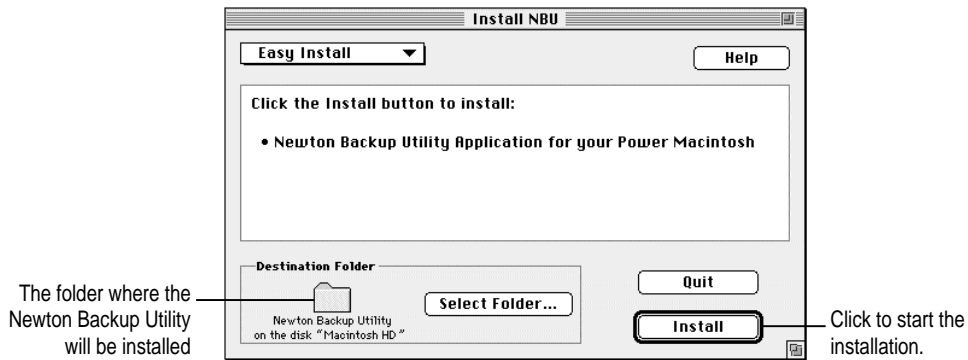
Install NBU

Easy Install

Help

Click the Install button to install:

• Newton Backup Utility Application for your Power Macintosh

Destination Folder

Newton Backup Utility on the disk "Macintosh HD"

Select Folder...

Quit

Install

The folder where the Newton Backup Utility will be installed

Click to start the installation.